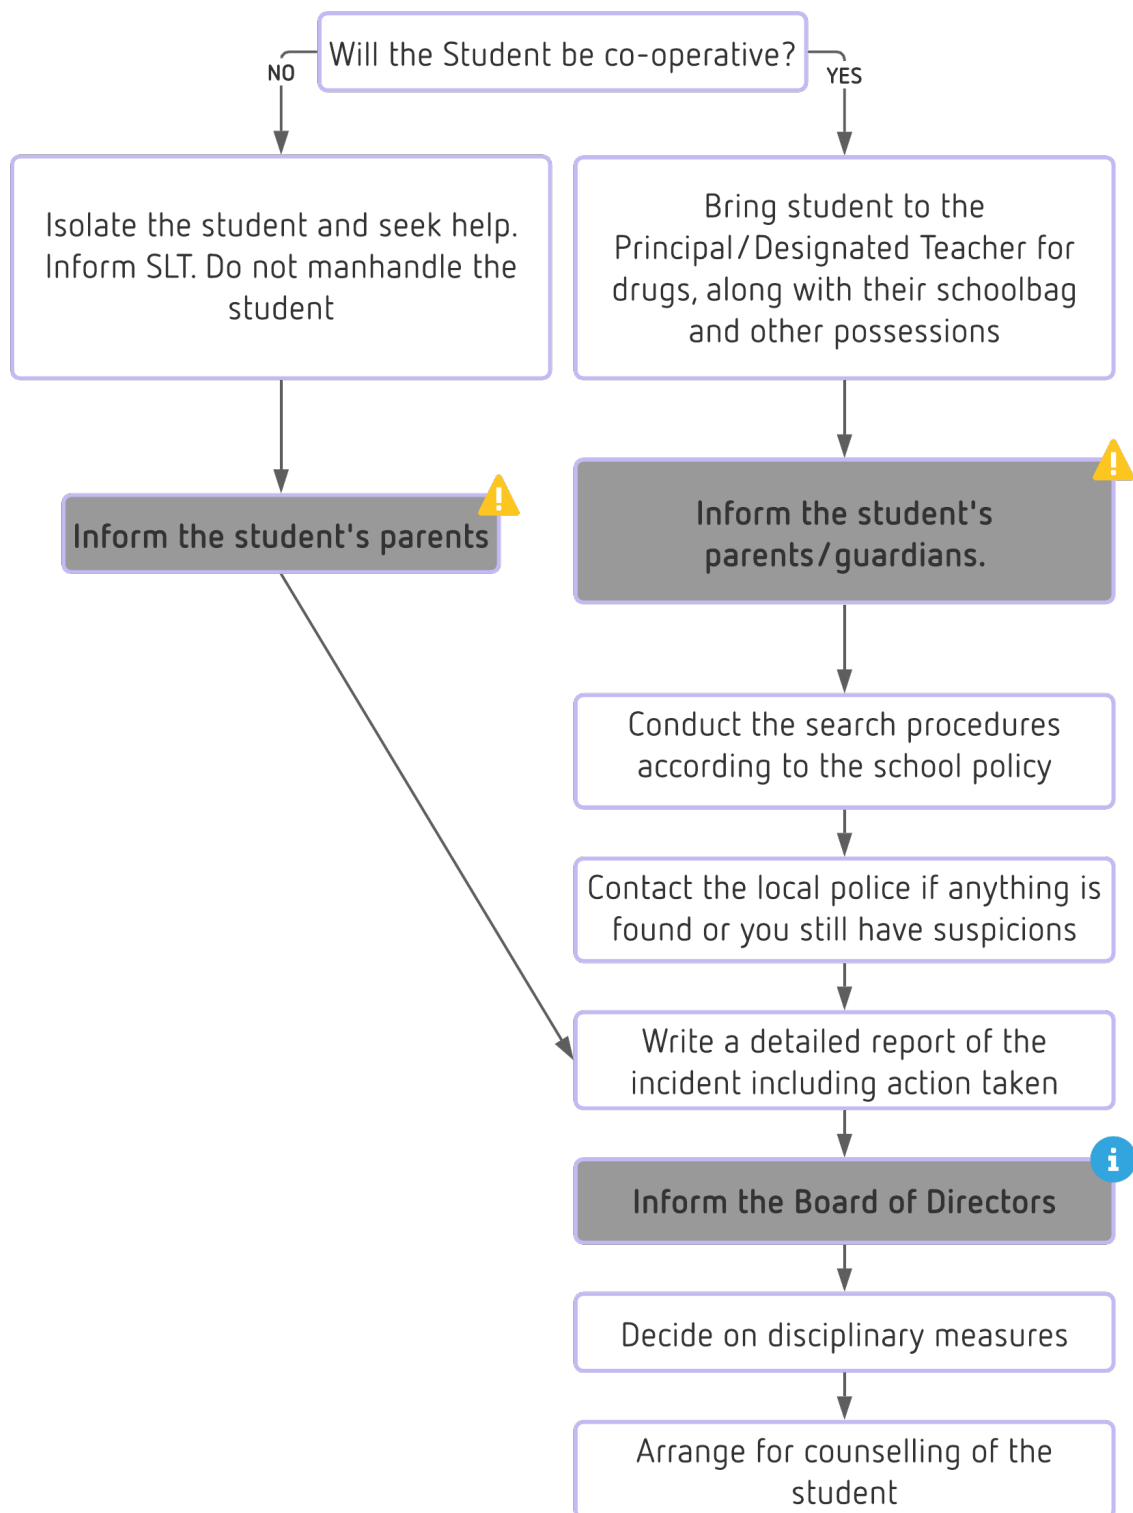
Will the Student be co-operative?

NO

YES

Isolate the student and seek help. Inform SLT. Do not manhandle the student

Bring student to the Principal/Designated Teacher for drugs, along with their schoolbag and other possessions

Inform the student's parents

Inform the student's parents/guardians.

Conduct the search procedures according to the school policy

Contact the local police if anything is found or you still have suspicions

Write a detailed report of the incident including action taken

Inform the Board of Directors

Decide on disciplinary measures

Arrange for counselling of the student